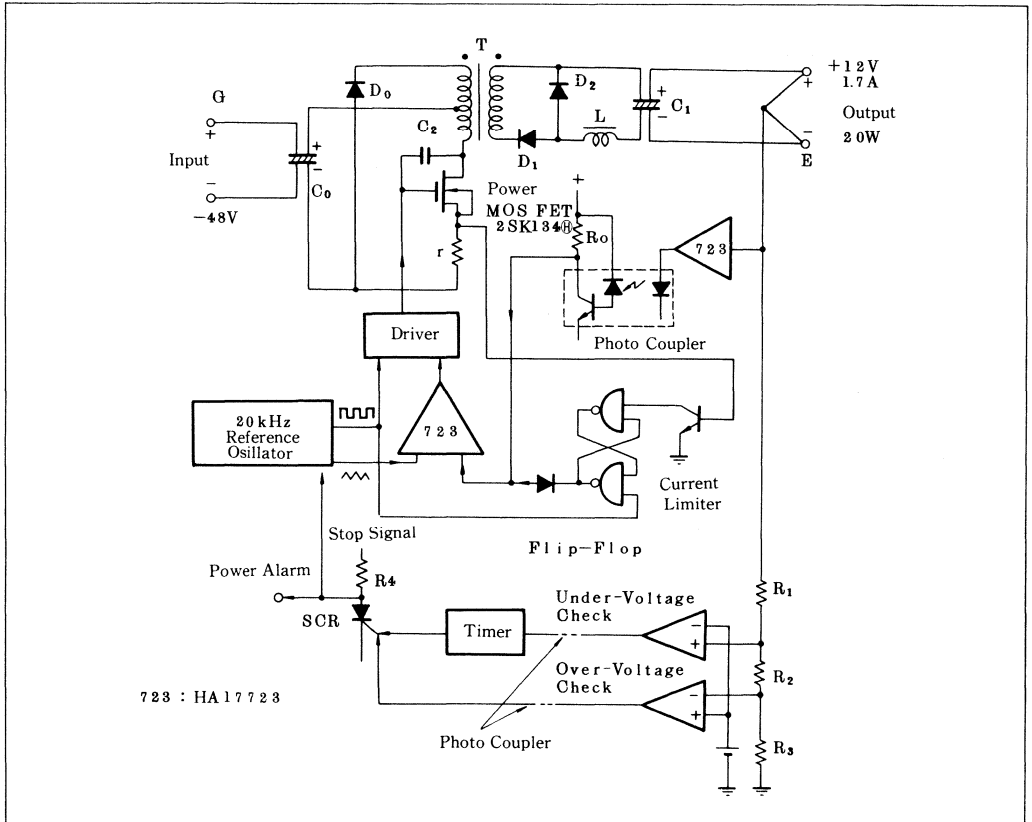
T

G
+
Input
−
−48V

$D_0$

$C_0$

$C_2$

Power
MOS FET
2SK134Ⓗ

r

$R_0$

$D_2$

$D_1$

L

$C_1$

+12V
1.7A

Output
20W

E

723

Photo Coupler

Driver

20kHz
Reference
Osillator

723

Current
Limiter

Flip−Flop

Stop Signal

Power Alarm

$R_4$

SCR

Timer

Under-Voltage
Check

Over-Voltage
Check

Photo Coupler

723 : HA17723

$R_1$

$R_2$

$R_3$